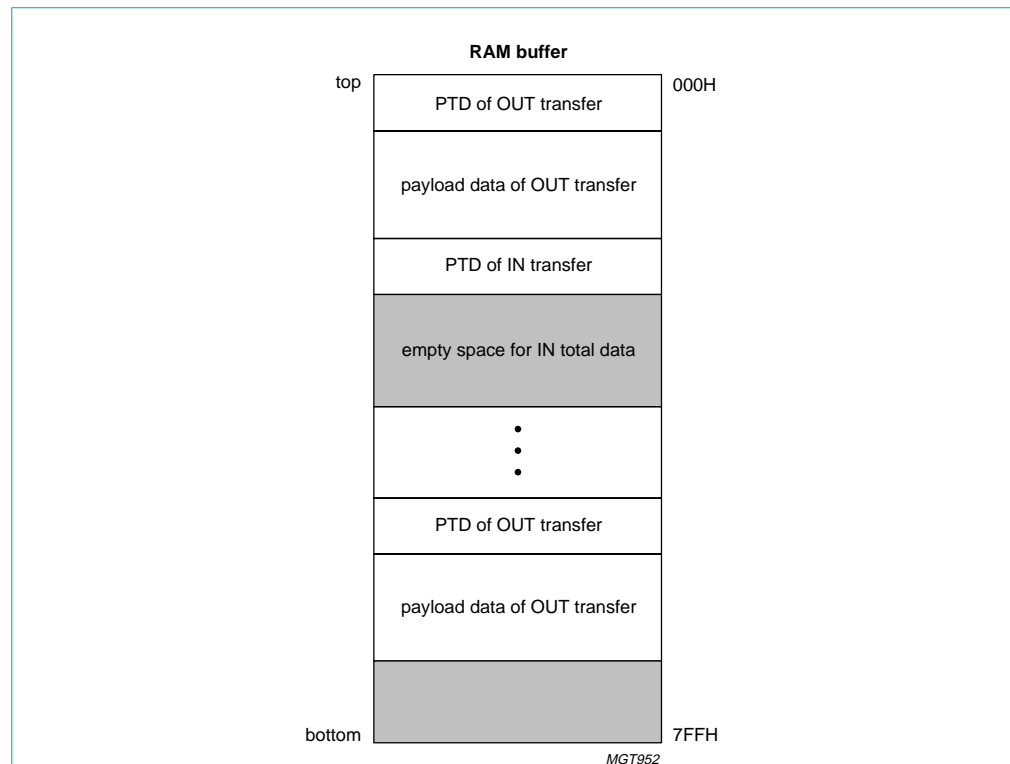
RAM buffer

top

000H

PTD of OUT transfer

payload data of OUT transfer

PTD of IN transfer

empty space for IN total data

•
•
•

PTD of OUT transfer

payload data of OUT transfer

bottom

7FFH

MGT952